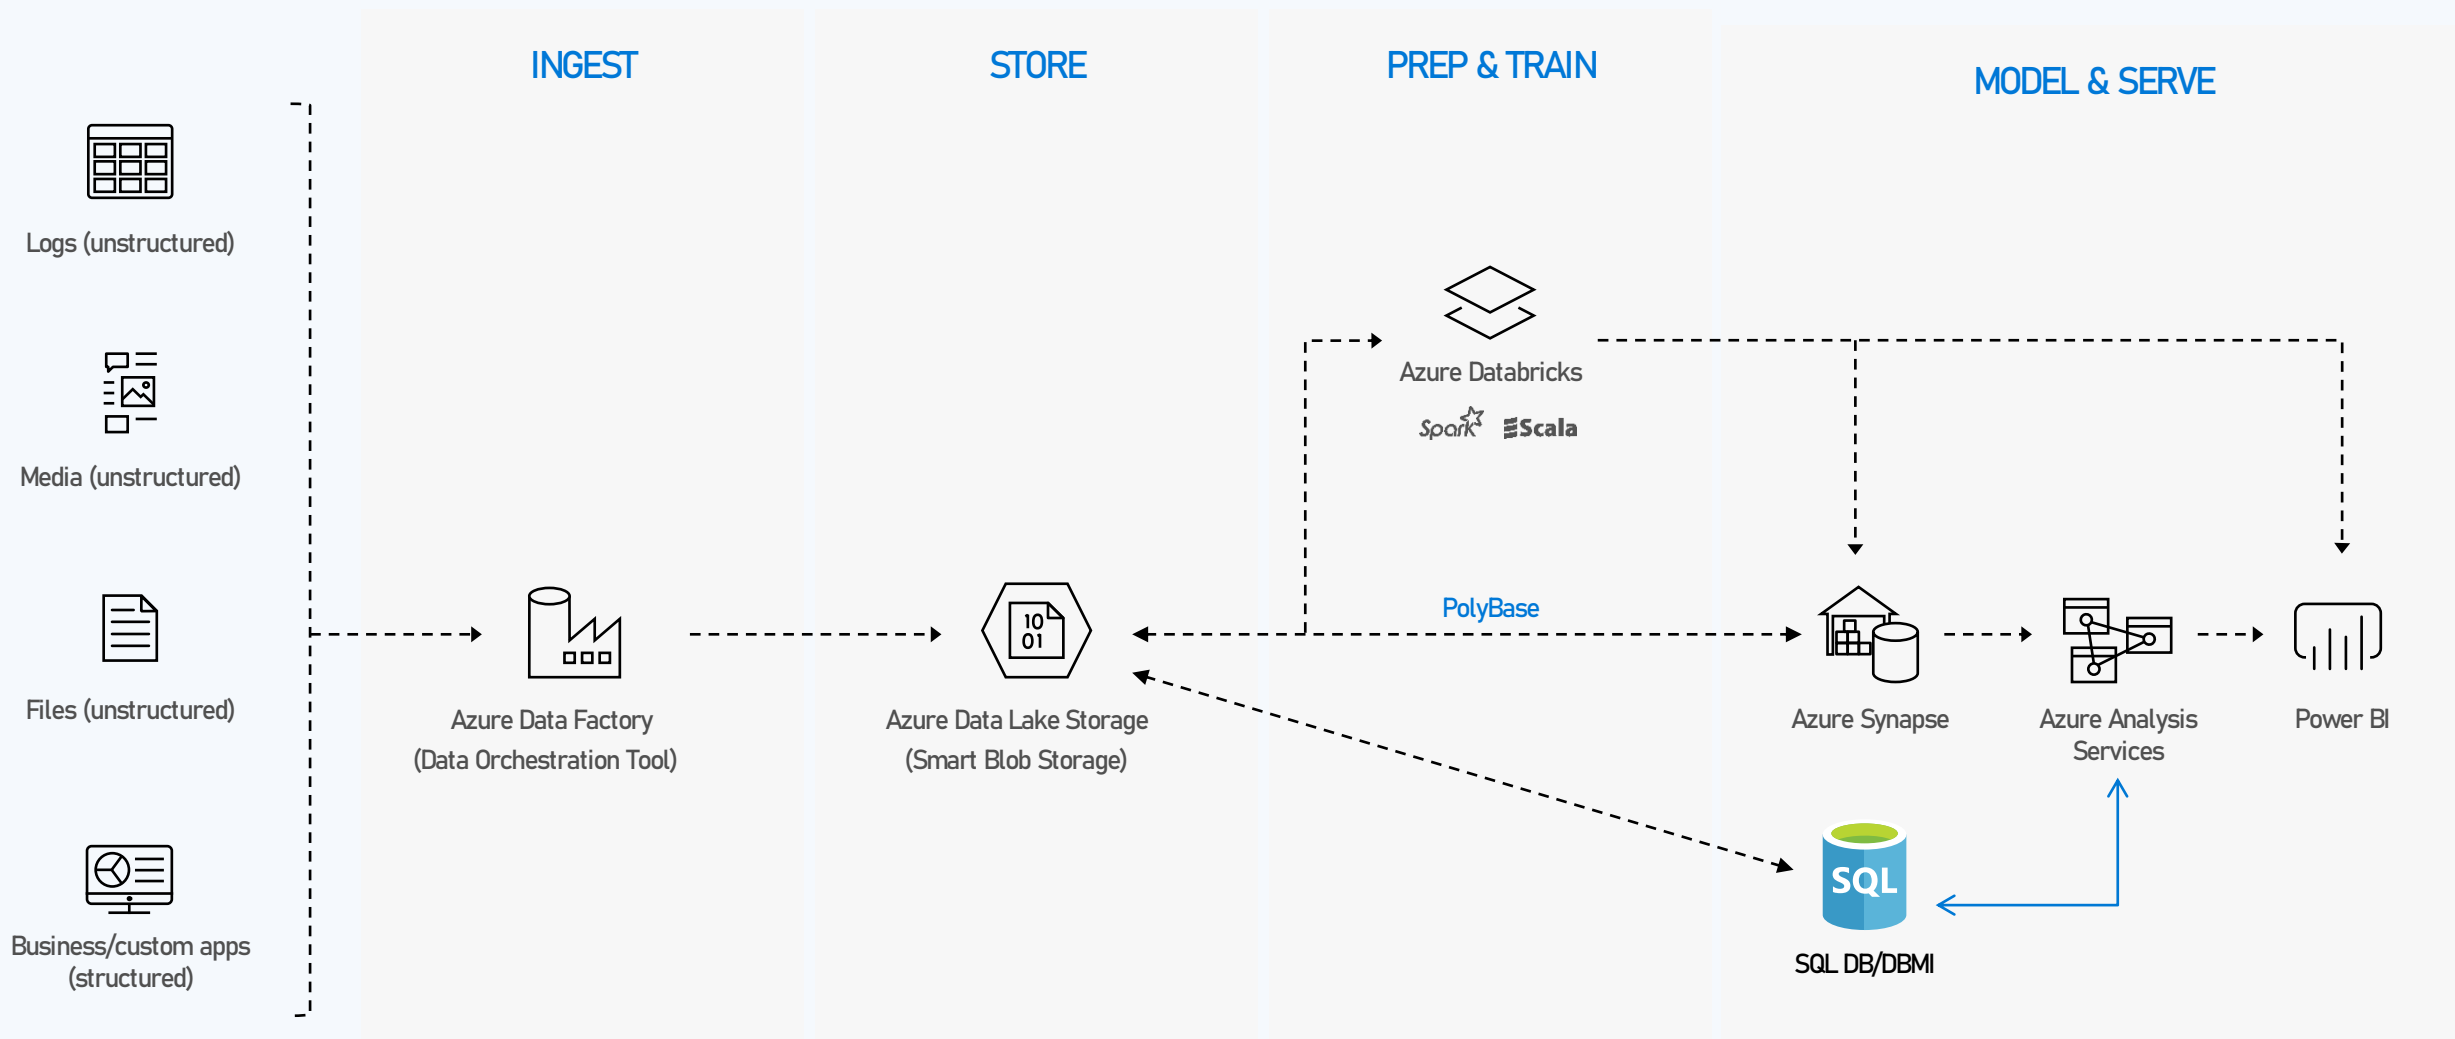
INGEST

STORE

PREP & TRAIN

MODEL & SERVE

Logs (unstructured)

Media (unstructured)

Files (unstructured)

Business/custom apps (structured)

Azure Data Factory (Data Orchestration Tool)

10 01

Azure Data Lake Storage (Smart Blob Storage)

Azure Databricks

Spark Scala

PolyBase

Azure Synapse

Azure Analysis Services

Power BI

SQL

SQL DB/DBMI